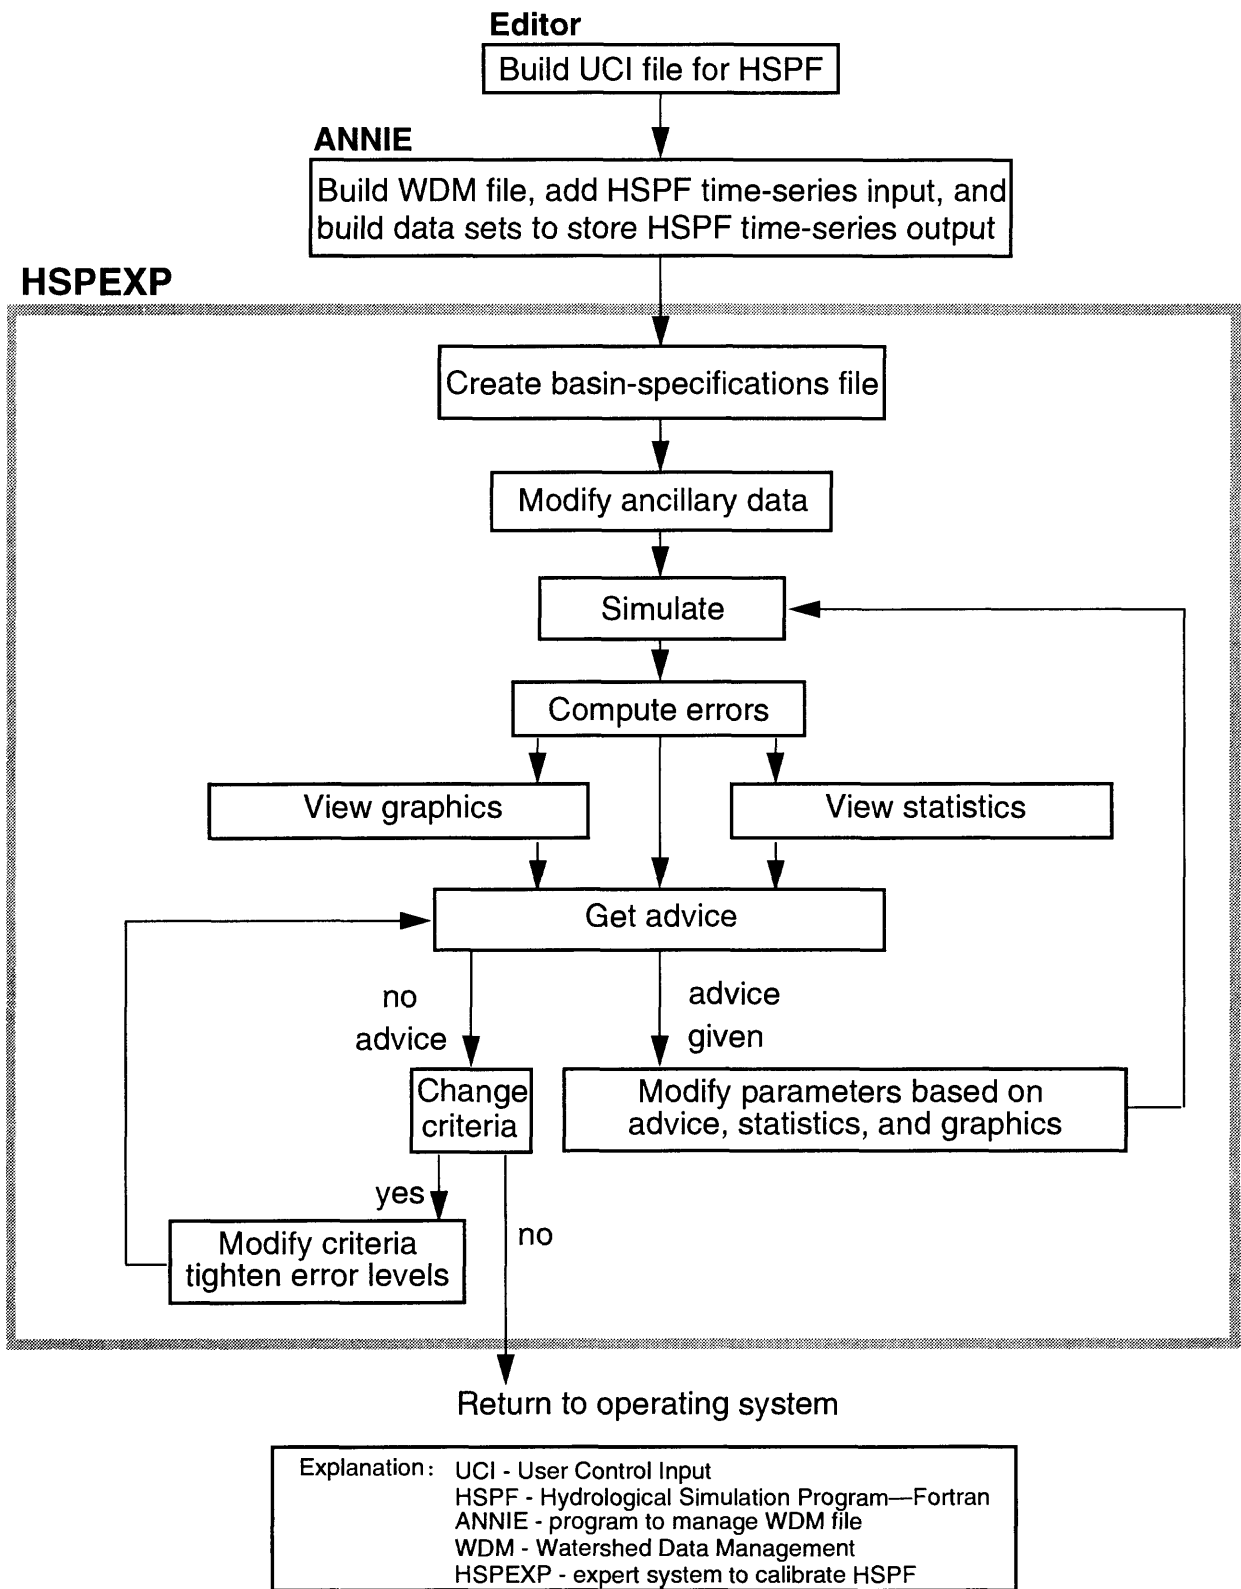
Editor

Build UCI file for HSPF

ANNIE

Build WDM file, add HSPF time-series input, and build data sets to store HSPF time-series output

HSPEXP

Create basin-specifications file

Modify ancillary data

Simulate

Compute errors

View graphics

View statistics

Get advice

no advice

advice given

Change criteria

Modify parameters based on advice, statistics, and graphics

yes

Modify criteria tighten error levels

no

Return to operating system

Explanation: UCI - User Control Input
HSPF - Hydrological Simulation Program—Fortran
ANNIE - program to manage WDM file
WDM - Watershed Data Management
HSPEXP - expert system to calibrate HSPF